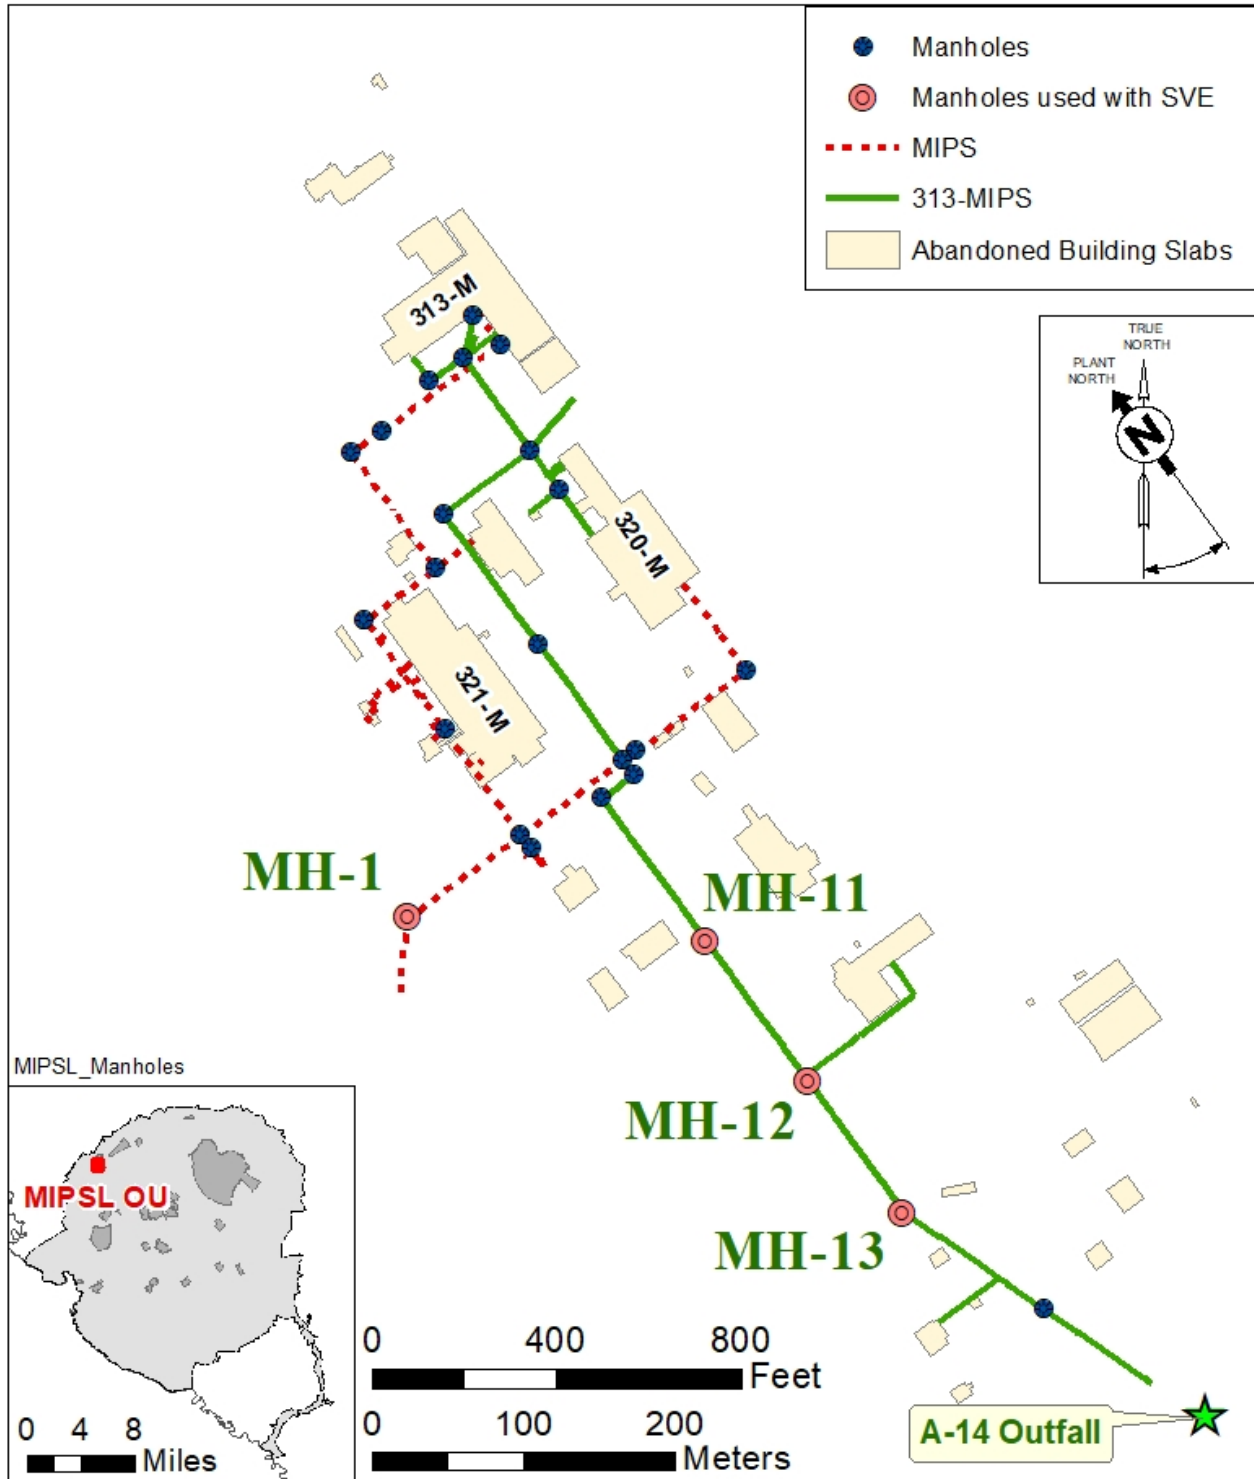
Manholes
Manholes used with SVE
MIPS
313-MIPS
Abandoned Building Slabs

TRUE NORTH
PLANT NORTH
N

313-M
320-M
321-M

MH-1
MH-11
MH-12
MH-13

MIPSL_Manholes
MIPSL OU
0 4 8
Miles

0 400 800
Feet
0 100 200
Meters

A-14 Outfall